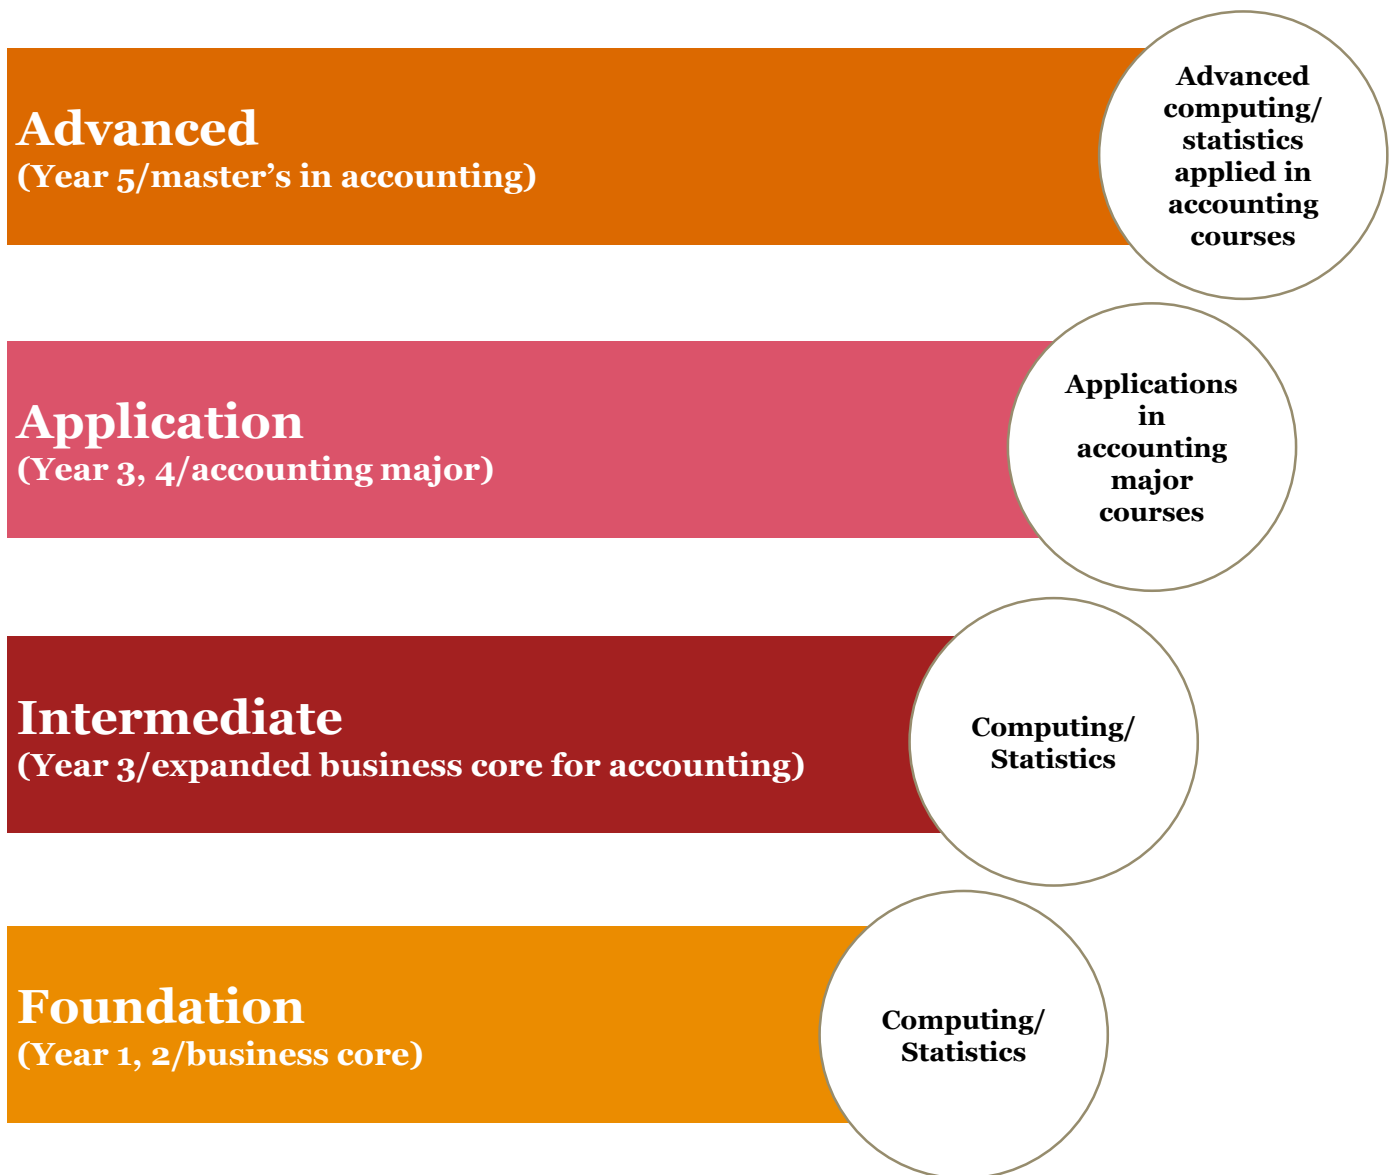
Advanced
(Year 5/master’s in accounting)

Advanced computing/ statistics applied in accounting courses

Application
(Year 3, 4/accounting major)

Applications in accounting major courses

Intermediate
(Year 3/expanded business core for accounting)

Computing/ Statistics

Foundation
(Year 1, 2/business core)

Computing/ Statistics